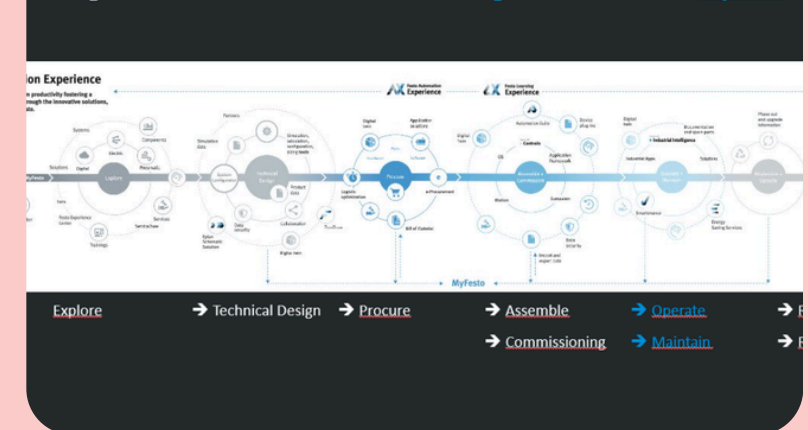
ion Experience

productivity fostering a rough the innovative solutions, ate.

Festo Automation Experience

Festo Learning Experience

Systems

Components

Digital

Mobile

Pneumatic

Solutions

MyFesto

Explore

Services

Festo Experience Center

Trainings

Partners

Simulation data

Simulation, calculation, configuration, sizing tools

Technical Design

Product data

Collaboration

Data security

Digital twin

Digital twin

Application solutions

Procure

Logistic optimization

e-Procurement

Bill of materials

Digital Twin

Automation Suite

Controls

Application Framework

Assemble + Commissioning

Data security

Digital twin

Industrial Intelligence

Industrial Apps

Solutions

Operate + Maintain

Energy Saving Services

Phase out and upgrade information

MyFesto

Explore

→ Technical Design → Procure

→ Assemble

→ Commissioning

→ Operate

→ Maintain

→ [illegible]

→ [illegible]